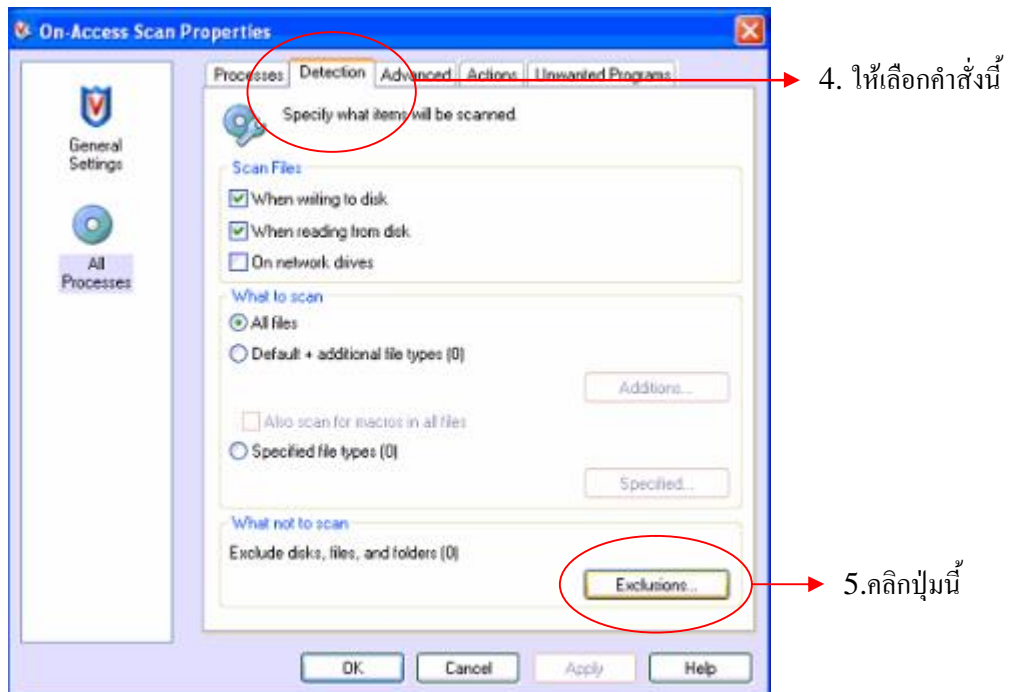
On-Access Scan Properties

General Settings

All Processes

Processes | Detection | Advanced | Actions | Unwanted Programs

4. ให้เลือกคำสั่งนี้

Specify what items will be scanned.

Scan Files

When writing to disk

When reading from disk

On network drives

What to scan

All files

Default + additional file types (0)

Additions...

Also scan for macros in all files

Specified file types (0)

Specified...

What not to scan

Exclude disks, files, and folders (0)

Exclusions...

5.คลิกปุ่มนี้

OK | Cancel | Apply | Help